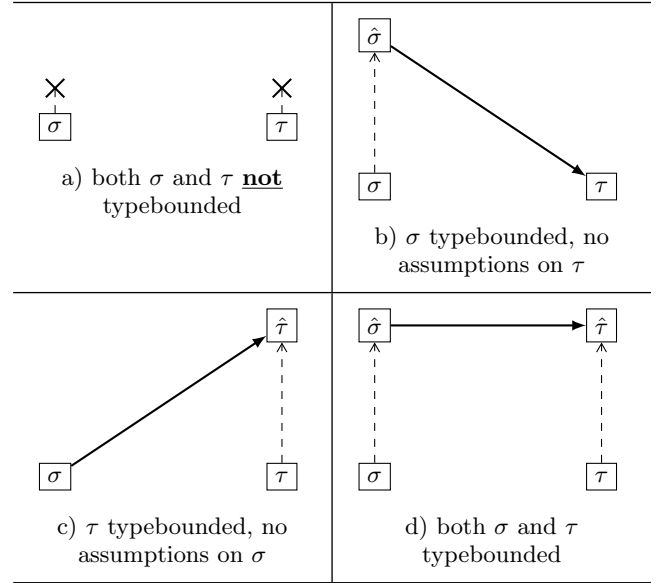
| | |
|---|---|
| $\sigma$ $\tau$ a) both $\sigma$ and $\tau$ **not** typebounded | $\hat{\sigma}$ $\sigma$ $\tau$ b) $\sigma$ typebounded, no assumptions on $\tau$ |
| $\hat{\tau}$ $\sigma$ $\tau$ c) $\tau$ typebounded, no assumptions on $\sigma$ | $\hat{\sigma}$ $\hat{\tau}$ $\sigma$ $\tau$ d) both $\sigma$ and $\tau$ typebounded |